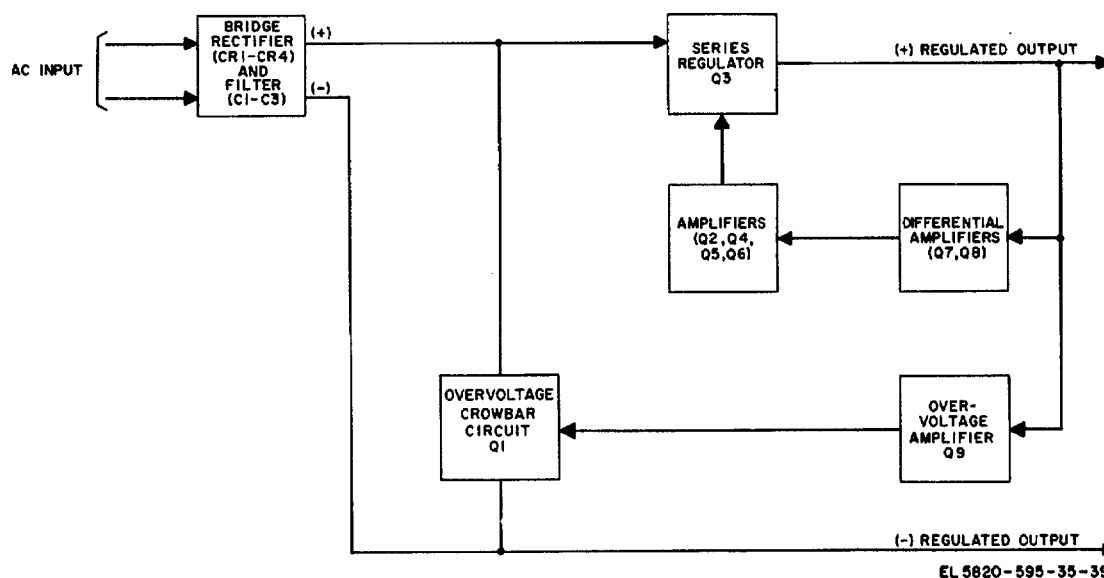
AC INPUT

BRIDGE RECTIFIER (CR1-CR4) AND FILTER (C1-C3)

(+)

(-)

SERIES REGULATOR Q3

(+) REGULATED OUTPUT

AMPLIFIERS (Q2,Q4, Q5,Q6)

DIFFERENTIAL AMPLIFIERS (Q7,Q8)

OVERVOLTAGE CROWBAR CIRCUIT Q1

OVER-VOLTAGE AMPLIFIER Q9

(-) REGULATED OUTPUT

EL 5820-595-35-3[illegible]